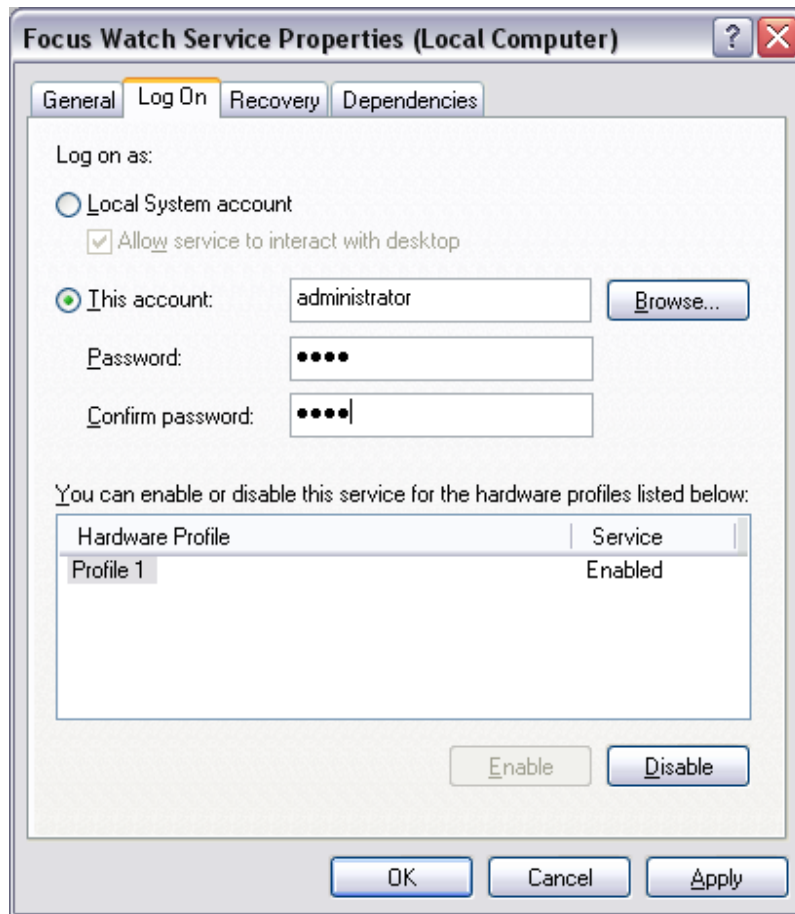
Focus Watch Service Properties (Local Computer)

?

General | Log On | Recovery | Dependencies

Log on as:

Local System account

Allow service to interact with desktop

This account: administrator

Browse...

Password: ••••

Confirm password: ••••

You can enable or disable this service for the hardware profiles listed below:

| Hardware Profile | Service |
|---|---|
| Profile 1 | Enabled |

Enable

Disable

OK

Cancel

Apply